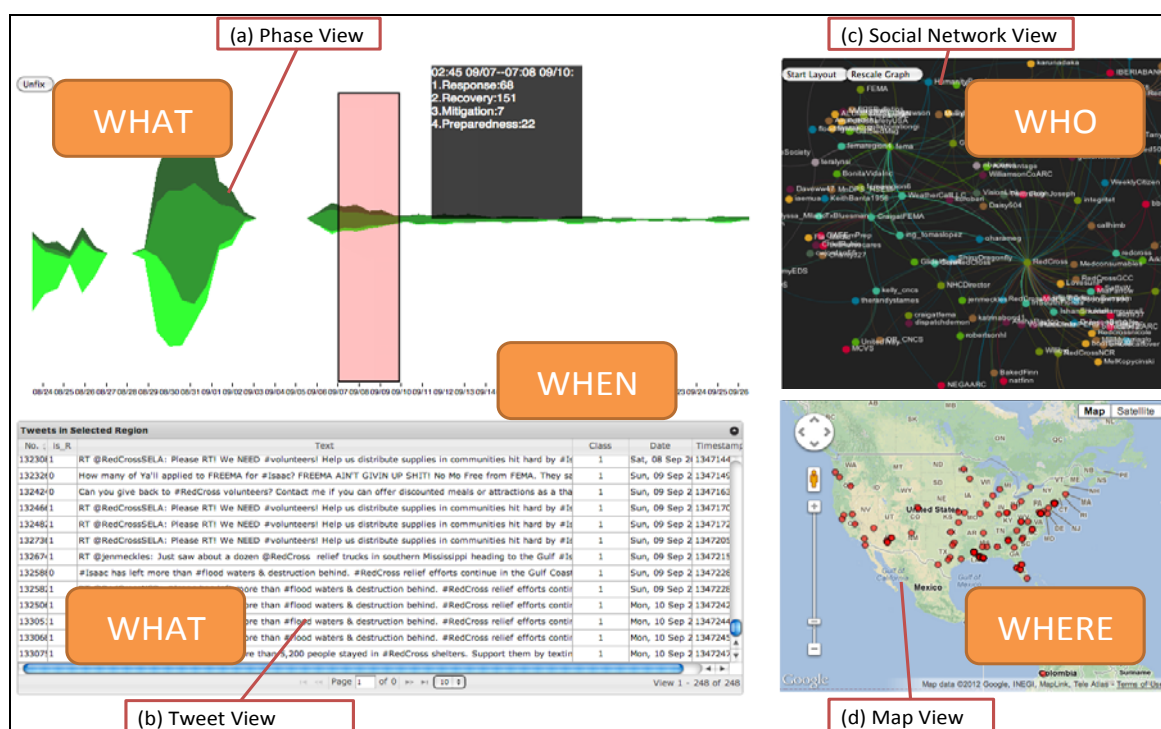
(a) Phase View

Unfix

WHAT

02:45 09/07--07:08 09/10:
1.Response:68
2.Recovery:151
3.Mitigation:7
4.Preparedness:22

08/24 08/25 08/26 08/27 08/28 08/29 08/30 08/31 09/01 09/02 09/03 09/04 09/05 09/06 09/07 09/08 09/09 09/10 09/11 09/12 09/13 09/14 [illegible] 09/24 09/25 09/26

WHEN

(c) Social Network View

Start Layout  Rescale Graph

WHO

FEMA

RedCross

NHCDirector

Tweets in Selected Region

| No. | Is_R | Text | Class | Date | Timestamp |
|---|---|---|---|---|---|
| 13230 | 1 | RT @RedCrossSELA: Please RT! We NEED #volunteers! Help us distribute supplies in communities hit hard by #I | 1 | Sat, 08 Sep 2 | 1347144 |
| 13232 | 0 | How many of Ya'll applied to FREEMA for #Isaac? FREEMA AIN'T GIVIN UP SHIT! No Mo Free from FEMA. They s | 1 | Sun, 09 Sep 2 | 1347160 |
| 13242 | 0 | Can you give back to #RedCross volunteers? Contact me if you can offer discounted meals or attractions as a tha | 1 | Sun, 09 Sep 2 | 1347163 |
| 13246 | 1 | RT @RedCrossSELA: Please RT! We NEED #volunteers! Help us distribute supplies in communities hit hard by #I | 1 | Sun, 09 Sep 2 | 1347170 |
| 13248 | 1 | RT @RedCrossSELA: Please RT! We NEED #volunteers! Help us distribute supplies in communities hit hard by #I | 1 | Sun, 09 Sep 2 | 1347172 |
| 13273 | 1 | RT @RedCrossSELA: Please RT! We NEED #volunteers! Help us distribute supplies in communities hit hard by #I | 1 | Sun, 09 Sep 2 | 1347209 |
| 13267 | 1 | RT @jenmeckles: Just saw about a dozen @RedCross relief trucks in southern Mississippi heading to the Gulf #I | 1 | Sun, 09 Sep 2 | 1347219 |
| 13258 | 0 | #Isaac has left more than #flood waters & destruction behind. #RedCross relief efforts continue in the Gulf Coas | 1 | Sun, 09 Sep 2 | 1347226 |
| 1325 | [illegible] | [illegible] ore than #flood waters & destruction behind. #RedCross relief efforts conti | 1 | Sun, 09 Sep 2 | 1347228 |
| 13250 | 1 | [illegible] ore than #flood waters & destruction behind. #RedCross relief efforts conti | 1 | Mon, 10 Sep 2 | 1347242 |
| 13305 | 1 | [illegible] | 1 | Mon, 10 Sep 2 | 1347244 |
| 13306 | 1 | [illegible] | 1 | Mon, 10 Sep 2 | 1347245 |
| 13307 | 1 | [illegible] re than 5,200 people stayed in #RedCross shelters. Support them by textin | 1 | Mon, 10 Sep 2 | 1347246 |

WHAT

Page 1 of 0  10

View 1 - 248 of 248

(b) Tweet View

Map  Satellite

United States

Mexico

Gulf of Mexico

Colombia

WHERE

Google

Map data ©2012 Google, INEGI, MapLink, Tele Atlas - Terms of Use

(d) Map View